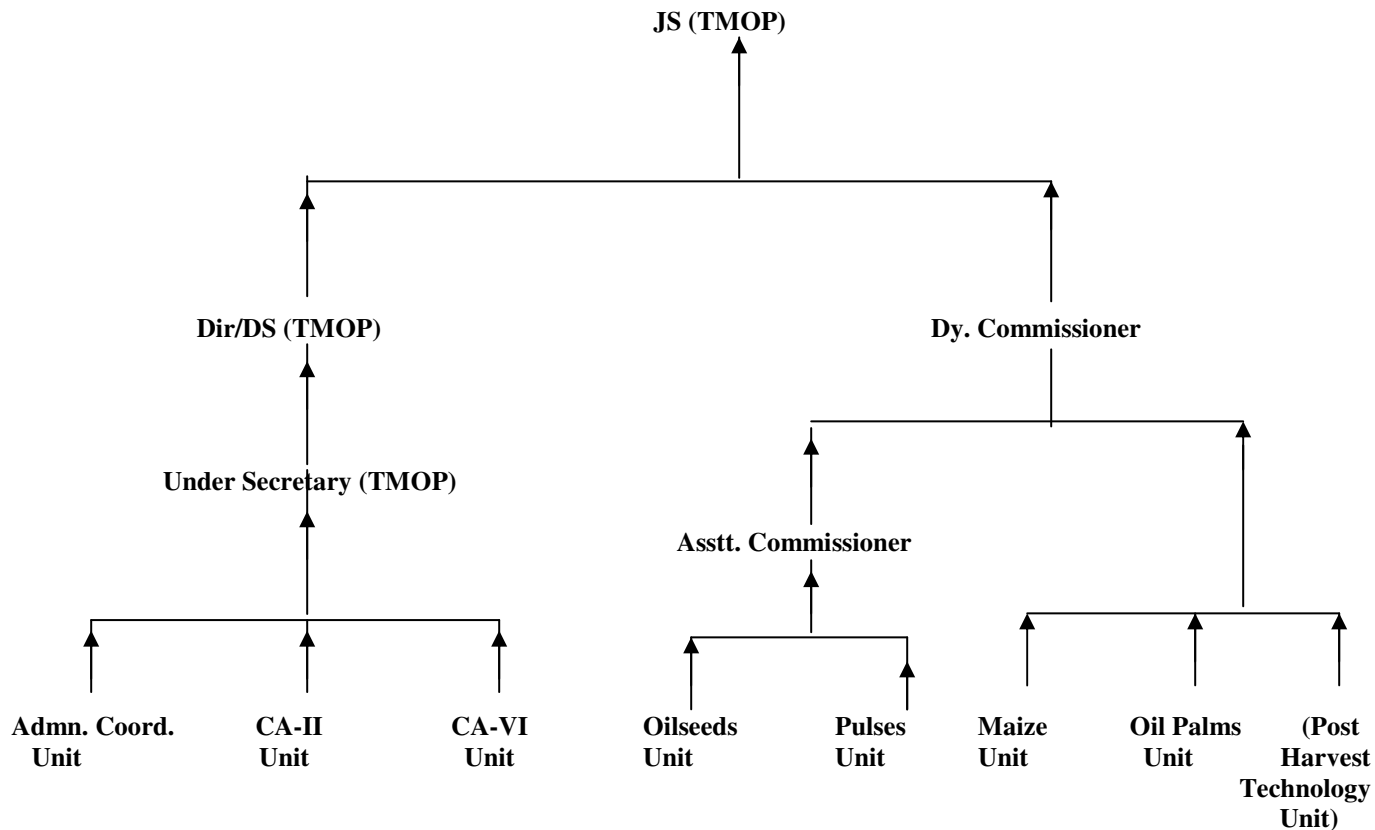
JS (TMOP)

Dir/DS (TMOP)

Dy. Commissioner

Under Secretary (TMOP)

Asstt. Commissioner

Admn. Coord. Unit

CA-II Unit

CA-VI Unit

Oilseeds Unit

Pulses Unit

Maize Unit

Oil Palms Unit

(Post Harvest Technology Unit)